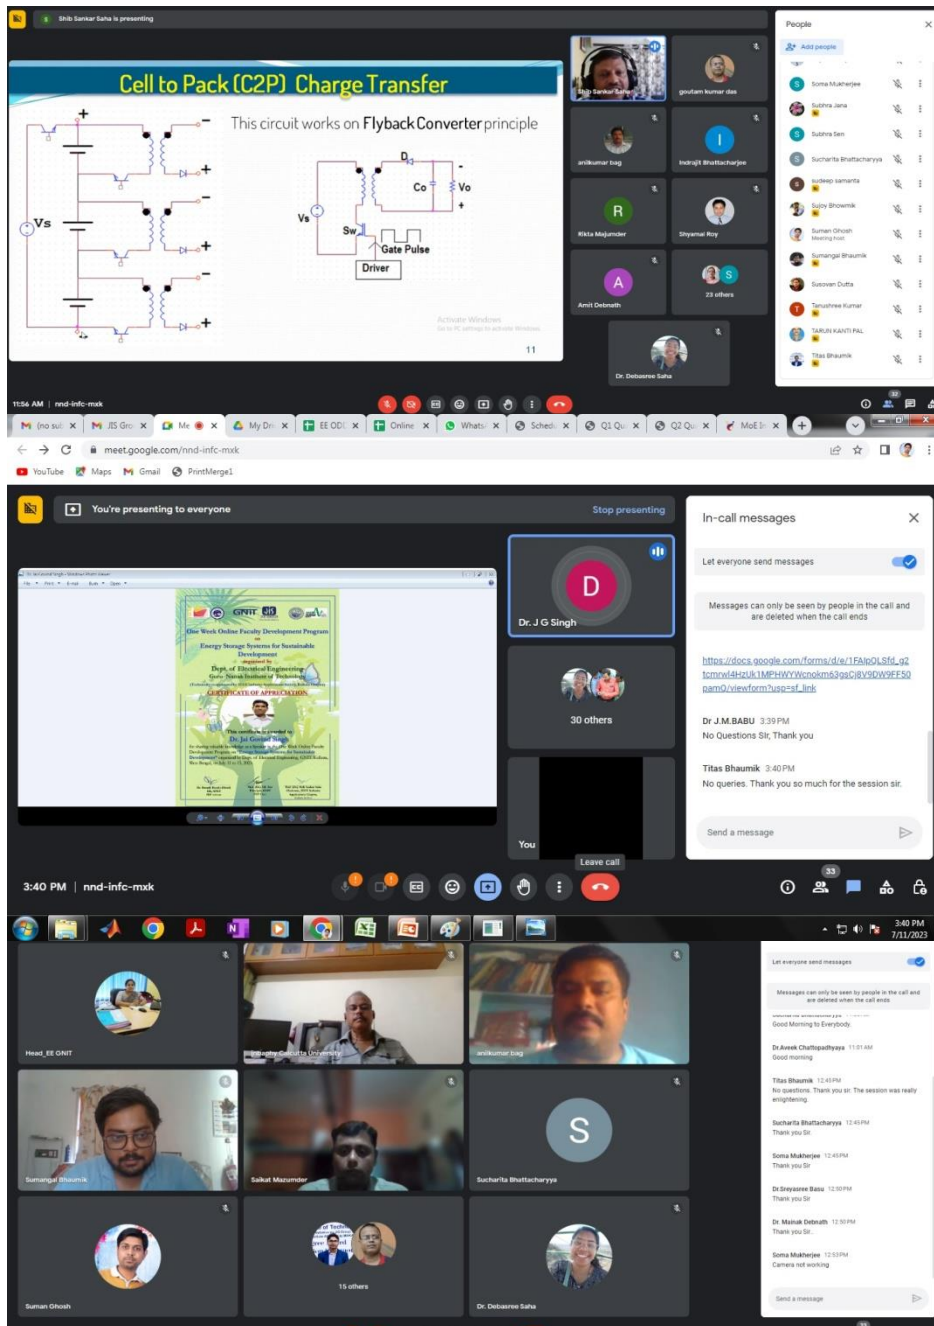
Shib Sankar Saha is presenting

Cell to Pack (C2P) Charge Transfer

This circuit works on Flyback Converter principle

Vs

D

Co

Vo

Vs

Sw

Gate Pulse

Driver

Activate Windows
Go to PC settings to activate Windows.

11

Shib Sankar Saha

goutam kumar das

anilkumar bag

Indrajit Bhattacharjee

Rikta Majumder

Shyamal Roy

Amit Debnath

23 others

Dr. Debasree Saha

People

Add people

Soma Mukherjee

Subhra Jana

Subhra Sen

Sucharita Bhattacharyya

sudeep samanta

Sujoy Bhowmik

Suman Ghosh
Meeting host

Sumangal Bhaumik

Susovan Dutta

Tanushree Kumar

TARUN KANTI PAL

Titas Bhaumik

11:56 AM | nnd-infc-mxk

meet.google.com/nnd-infc-mxk

YouTube Maps Gmail PrintMerge1

You're presenting to everyone

Stop presenting

One Week Online Faculty Development Program
Energy Storage Systems for Sustainable Development
Dept. of Electrical Engineering
Guru Nanak Institute of Technology
CERTIFICATE OF APPRECIATION
Dr. Jai Govind Singh

Dr. J G Singh

30 others

You

Leave call

3:40 PM | nnd-infc-mxk

In-call messages

Let everyone send messages

Messages can only be seen by people in the call and are deleted when the call ends

https://docs.google.com/forms/d/e/1FAIpQLSfd_g2tcmrwl4HzUk1MPHWYWcnokm63gsCj8V9DW9FF50pamQ/viewform?usp=sf_link

Dr J.M.BABU 3:39 PM
No Questions Sir, Thank you

Titas Bhaumik 3:40 PM
No queries. Thank you so much for the session sir.

Send a message

33

3:40 PM
7/11/2023

Head_EE GNIT

Calcutta University

anilkumar bag

Sumangal Bhaumik

Saikat Mazumder

Sucharita Bhattacharyya

Suman Ghosh

15 others

Dr. Debasree Saha

Let everyone send messages

Messages can only be seen by people in the call and are deleted when the call ends

Good Morning to Everybody.

Dr.Aveek Chattopadhyaya 11:01 AM
Good morning

Titas Bhaumik 12:49 PM
No questions. Thank you sir. The session was really enlightening.

Sucharita Bhattacharyya 12:49 PM
Thank you Sir

Soma Mukherjee 12:49 PM
Thank you Sir

Dr.Sreyasree Basu 12:50 PM
Thank you Sir

Dr. Mainak Debnath 12:50 PM
Thank you Sir..

Soma Mukherjee 12:53 PM
Camera not working

Send a message